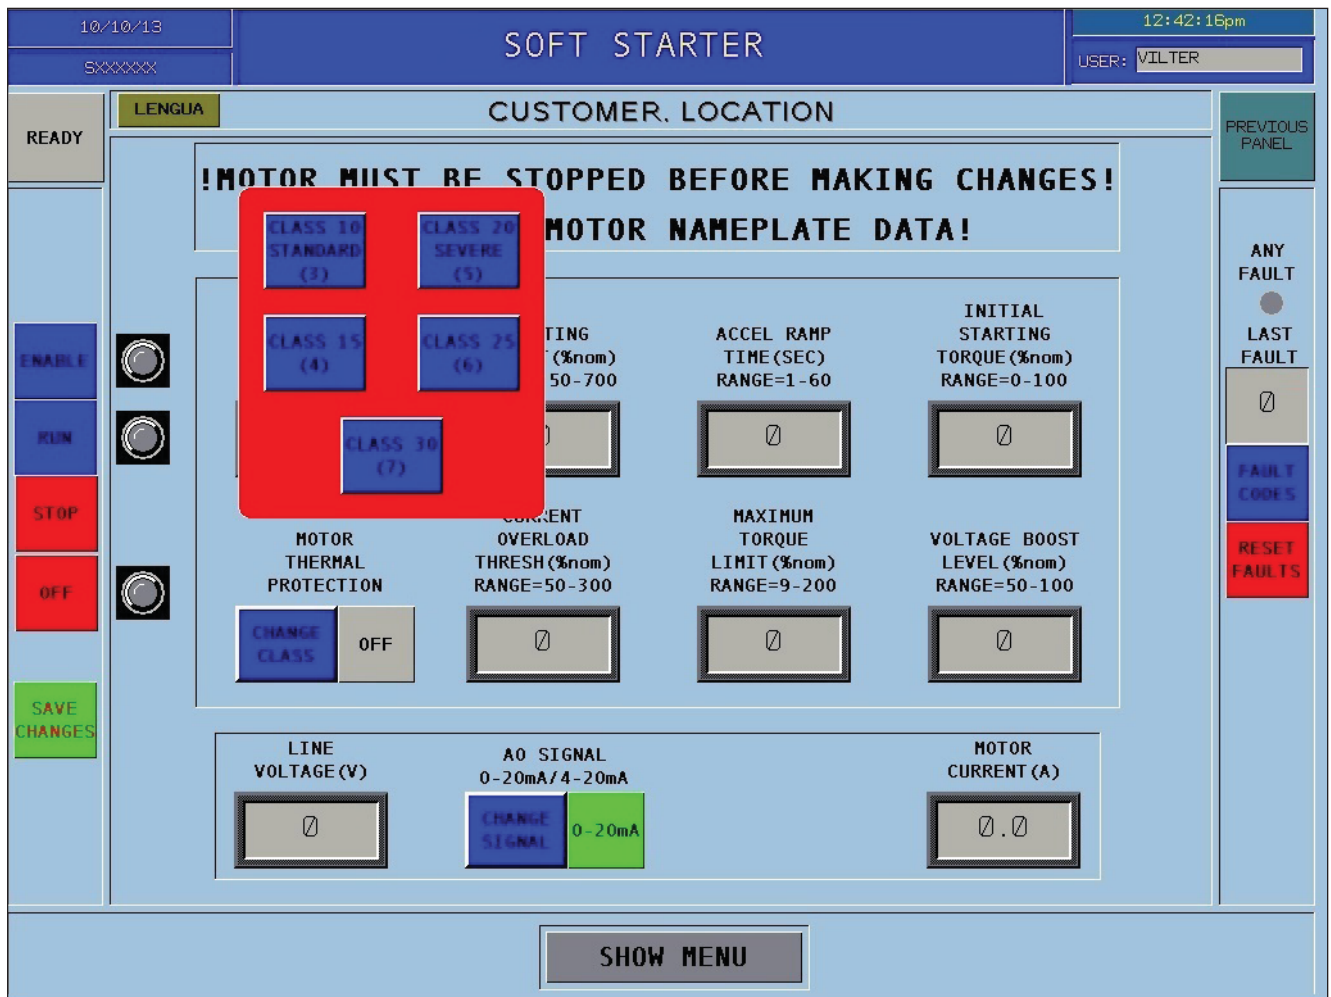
10/10/13

SXXXXXX

SOFT STARTER

12:42:16pm

USER: VILTER

READY

LENGUA

CUSTOMER, LOCATION

PREVIOUS PANEL

!MOTOR MUST BE STOPPED BEFORE MAKING CHANGES!

MOTOR NAMEPLATE DATA!

CLASS 10 STANDARD (3)

CLASS 20 SEVERE (5)

CLASS 15 (4)

CLASS 25 (6)

CLASS 30 (7)

ANY FAULT

LAST FAULT

Ø

FAULT CODES

RESET FAULTS

ENABLE

RUN

STOP

OFF

SAVE CHANGES

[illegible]TING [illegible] (%nom) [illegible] 50-700

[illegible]

ACCEL RAMP TIME (SEC) RANGE=1-60

Ø

INITIAL STARTING TORQUE (%nom) RANGE=0-100

Ø

MOTOR THERMAL PROTECTION

CHANGE CLASS

OFF

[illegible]RENT OVERLOAD THRESH (%nom) RANGE=50-300

Ø

MAXIMUM TORQUE LIMIT (%nom) RANGE=9-200

Ø

VOLTAGE BOOST LEVEL (%nom) RANGE=50-100

Ø

LINE VOLTAGE (V)

Ø

AO SIGNAL 0-20mA/4-20mA

CHANGE SIGNAL

0-20mA

MOTOR CURRENT (A)

Ø.Ø

SHOW MENU